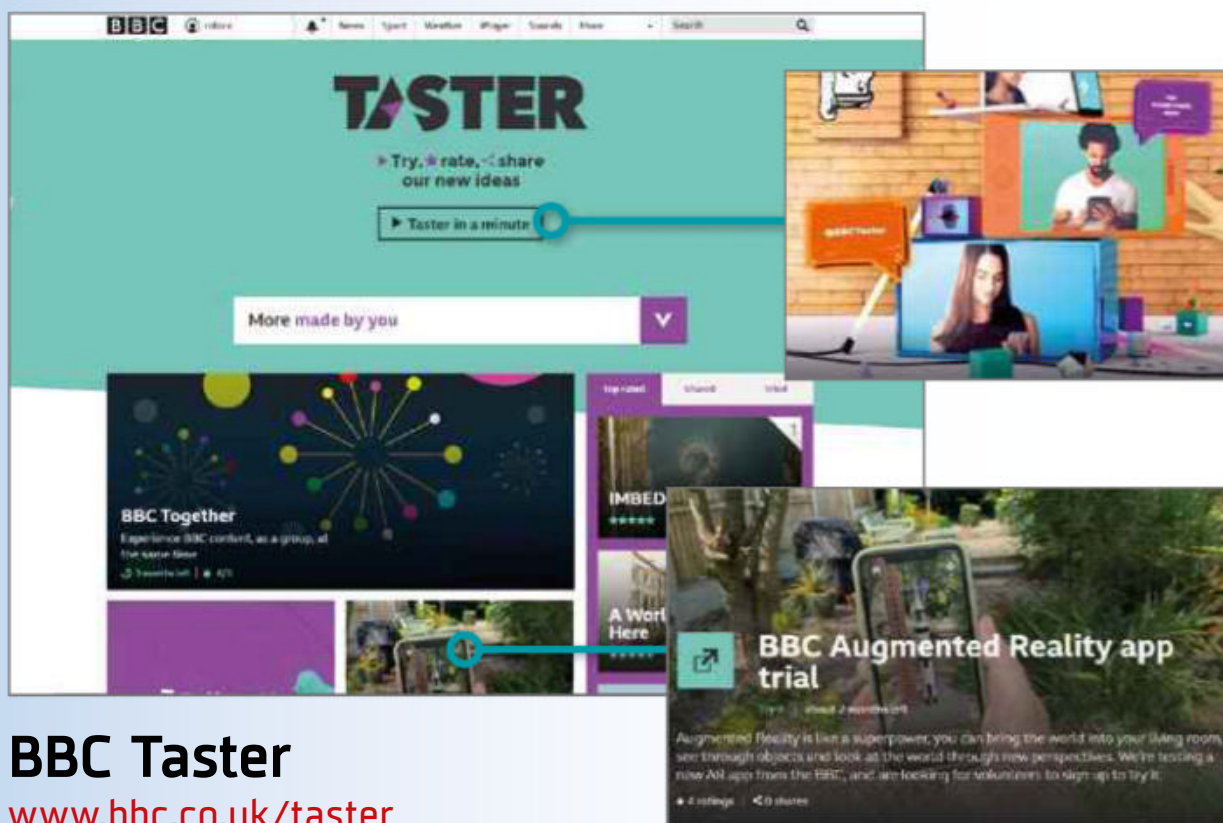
BBC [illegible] News Sport Weather iPlayer Sounds More Search

TASTER

Try, rate, share our new ideas

Taster in a minute

More made by you

BBC Taster

Top rated Shared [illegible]

BBC Together

Experience BBC content, as a group, at the same time

IMBED

A World Here

BBC Augmented Reality app trial

Augmented Reality is like a superpower, you can bring the world into your living room, see through objects and look at the world through new perspectives. We're testing a new AR app from the BBC, and are looking for volunteers to sign up to try it.

4 ratings | 0 shares

BBC Taster

www.bbc.co.uk/taster